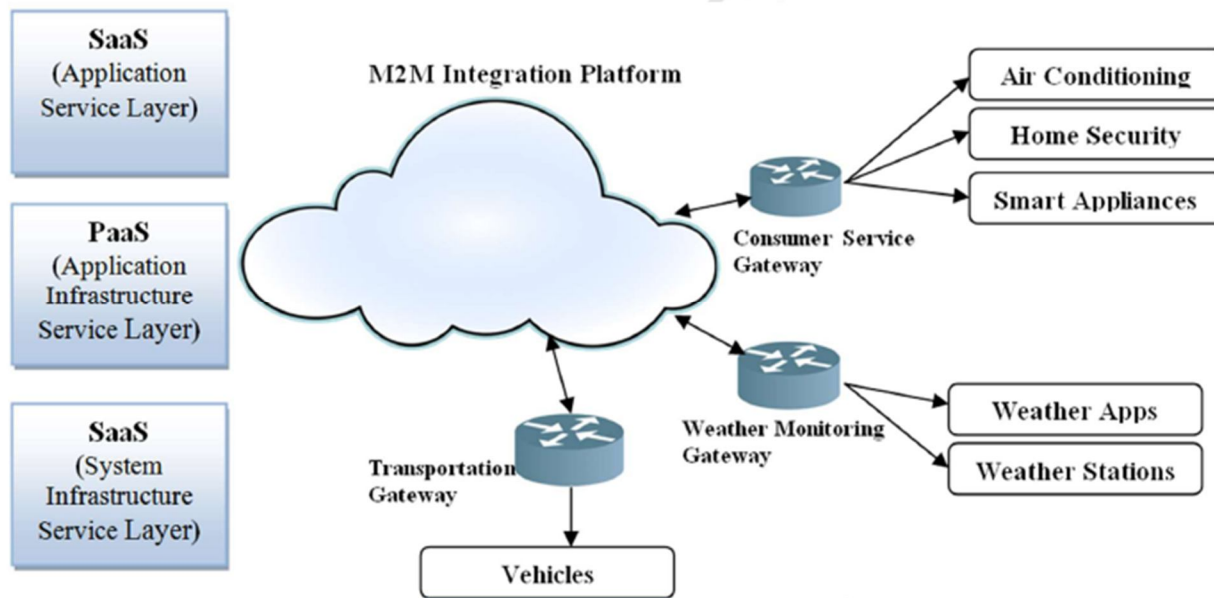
SaaS
(Application Service Layer)

PaaS
(Application Infrastructure Service Layer)

SaaS
(System Infrastructure Service Layer)

M2M Integration Platform

Air Conditioning

Home Security

Smart Appliances

Consumer Service Gateway

Weather Monitoring Gateway

Weather Apps

Weather Stations

Transportation Gateway

Vehicles